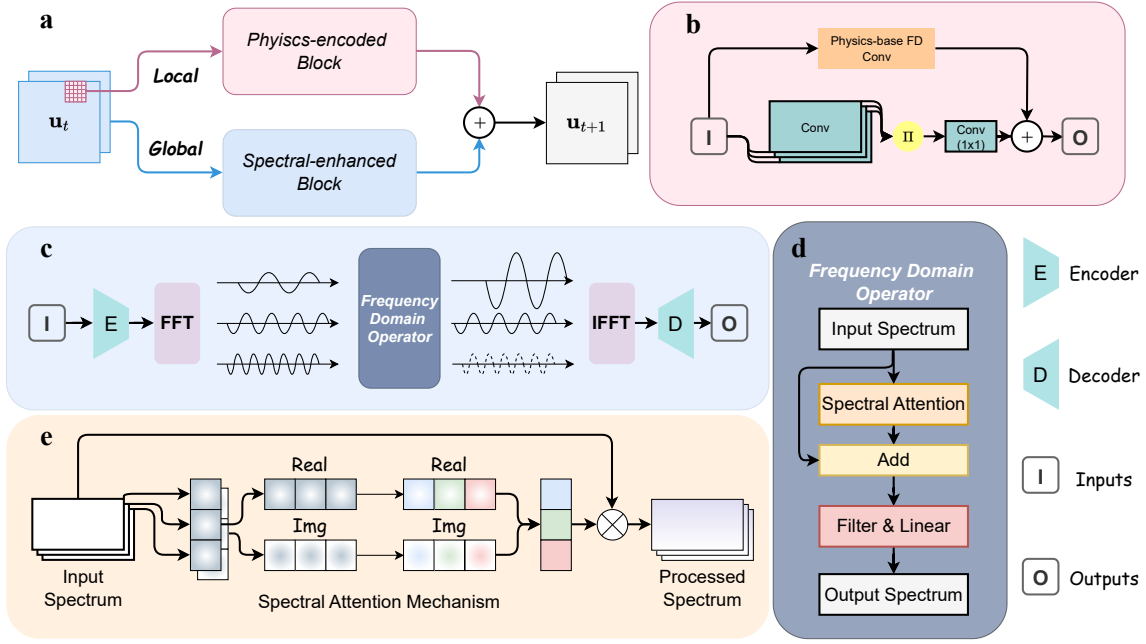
a

Phyiscs-encoded Block

Local

$\mathbf{u}_t$

$+$

$\mathbf{u}_{t+1}$

Global

Spectral-enhanced Block

b

Physics-base FD Conv

I

Conv

$\Pi$

Conv (1x1)

$+$

O

c

I

E

FFT

Frequency Domain Operator

IFFT

D

O

d

Frequency Domain Operator

Input Spectrum

Spectral Attention

Add

Filter & Linear

Output Spectrum

E Encoder

D Decoder

I Inputs

O Outputs

e

Real

Real

Img

Img

$\otimes$

Input Spectrum

Spectral Attention Mechanism

Processed Spectrum